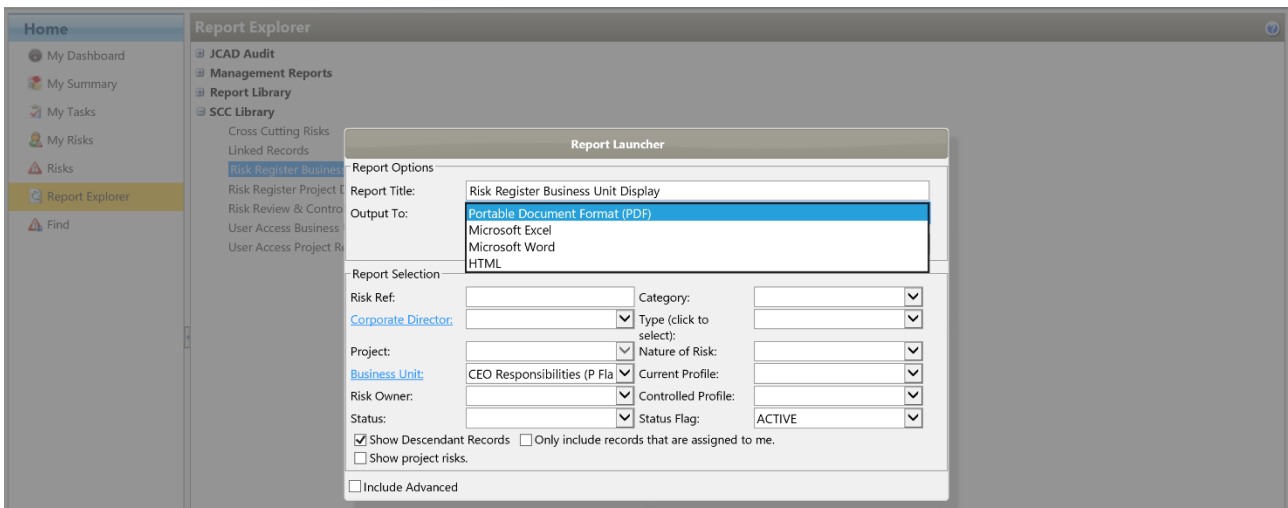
Home
My Dashboard
My Summary
My Tasks
My Risks
Risks
Report Explorer
Find

Report Explorer
JCAD Audit
Management Reports
Report Library
SCC Library
Cross Cutting Risks
Linked Records
Risk Register Business
Risk Register Project D
Risk Review & Contro
User Access Business
User Access Project Re

Report Launcher
Report Options
Report Title: Risk Register Business Unit Display
Output To:
Portable Document Format (PDF)
Microsoft Excel
Microsoft Word
HTML

Report Selection
Risk Ref:
Category:
Corporate Director:
Type (click to select):
Project:
Nature of Risk:
Business Unit: CEO Responsibilities (P Fla
Current Profile:
Risk Owner:
Controlled Profile:
Status:
Status Flag: ACTIVE
Show Descendant Records
Only include records that are assigned to me.
Show project risks.
Include Advanced